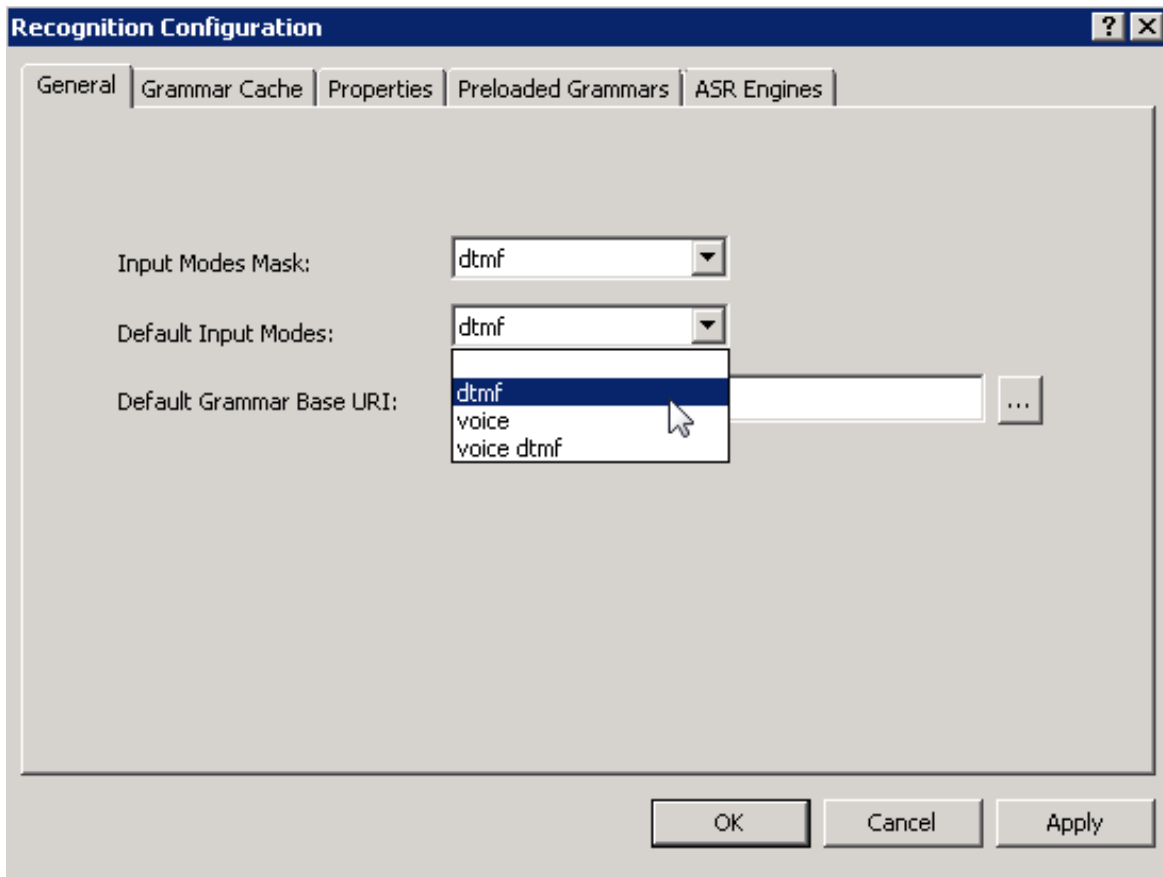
Recognition Configuration

?

General | Grammar Cache | Properties | Preloaded Grammars | ASR Engines

Input Modes Mask: dtmf

Default Input Modes: dtmf

dtmf
voice
voice dtmf

Default Grammar Base URI:

...

OK Cancel Apply